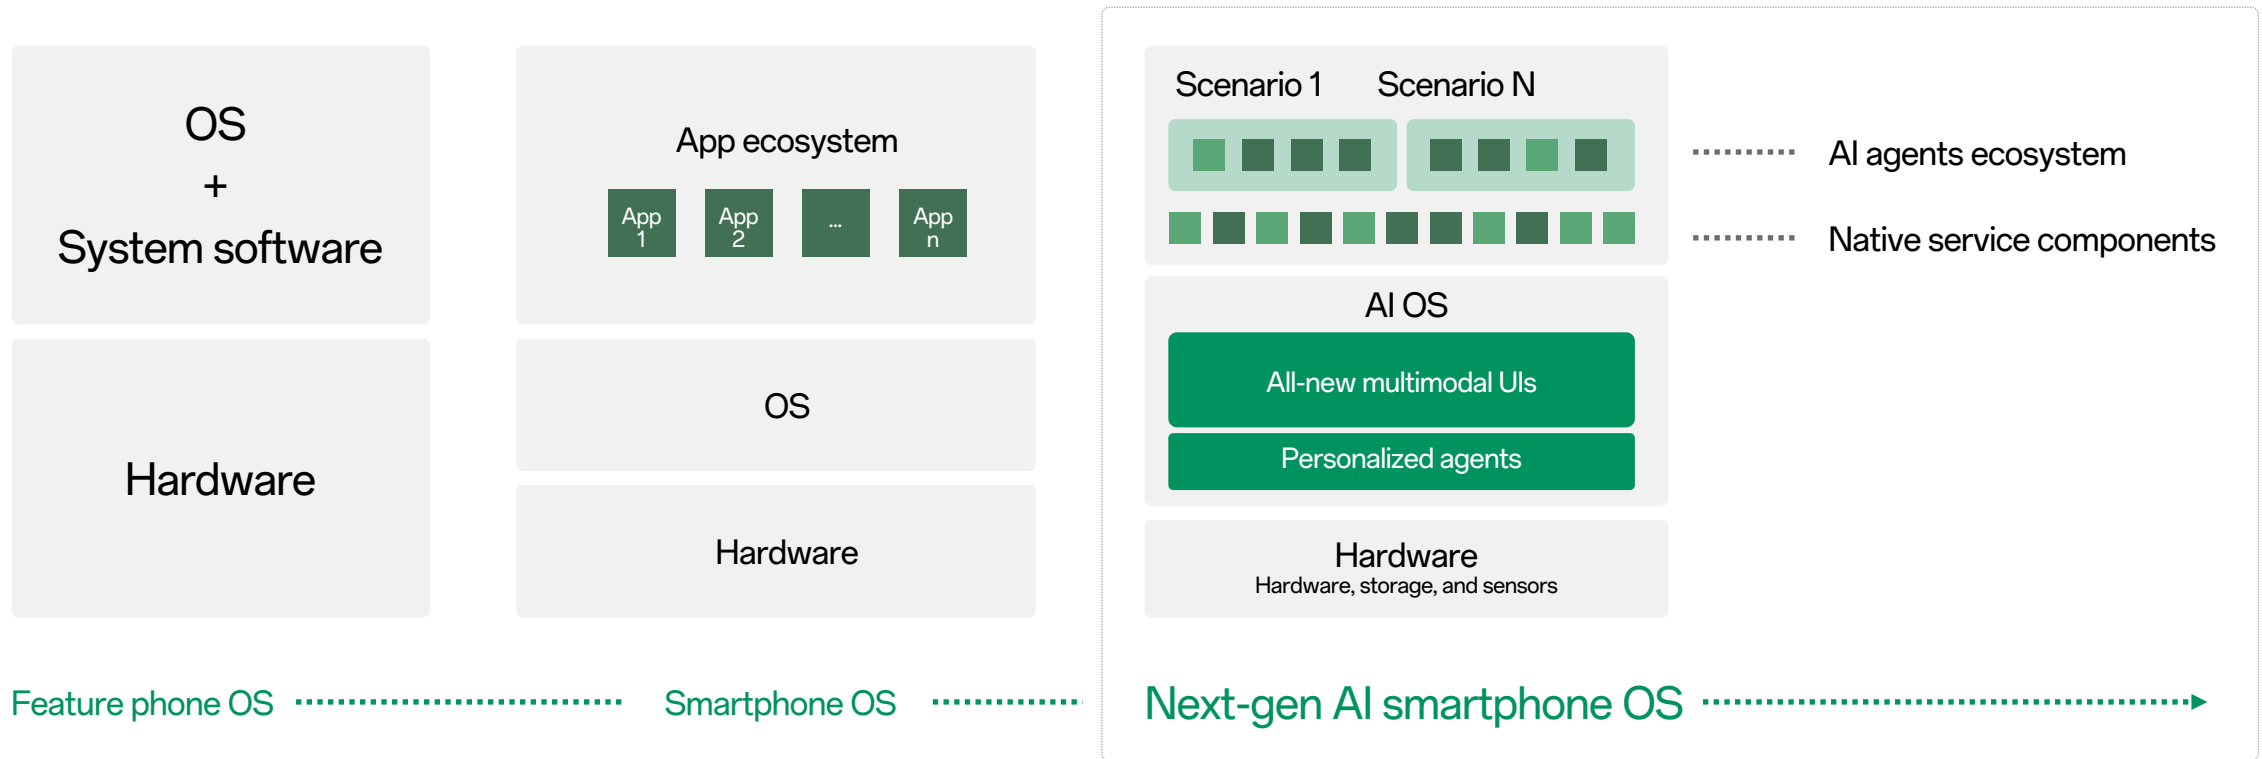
OS
+
System software

Hardware

App ecosystem

App 1

App 2

...

App n

OS

Hardware

Scenario 1 Scenario N

AI agents ecosystem

Native service components

AI OS

All-new multimodal UIs

Personalized agents

Hardware
Hardware, storage, and sensors

Feature phone OS

Smartphone OS

Next-gen AI smartphone OS